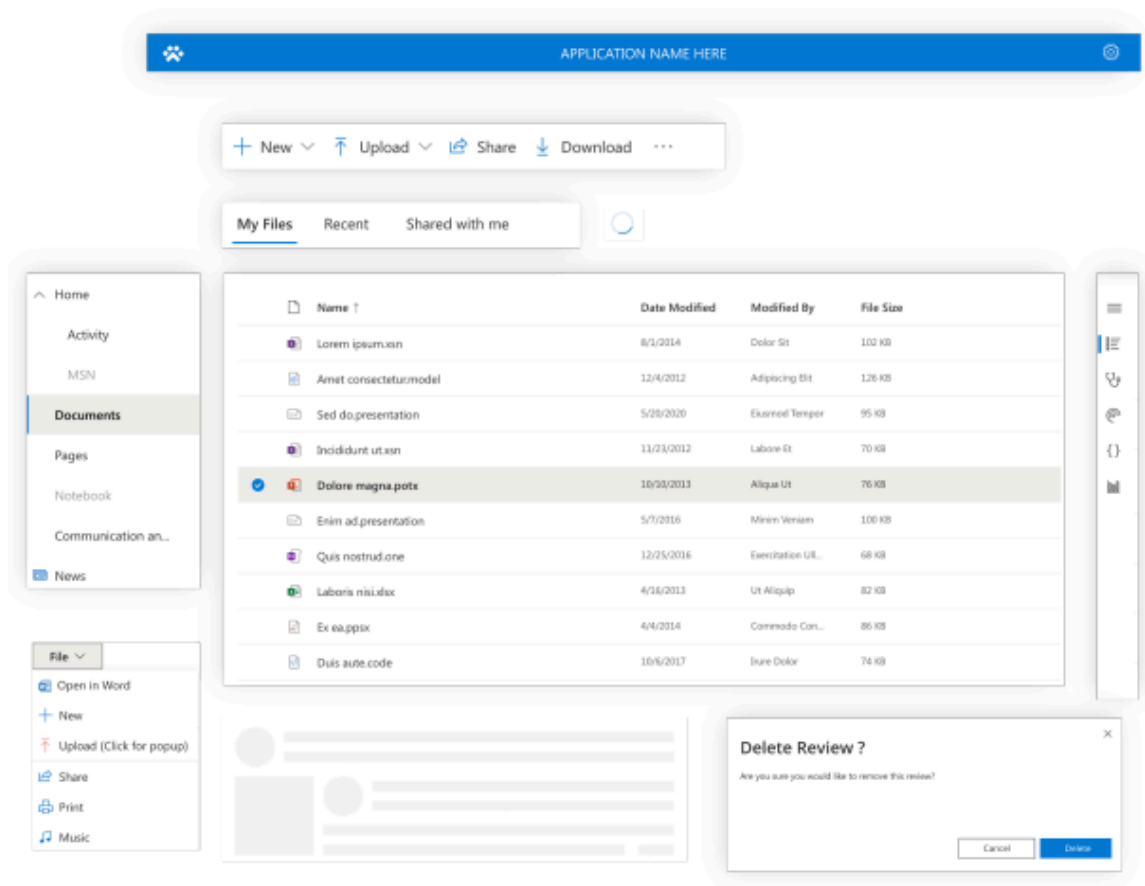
APPLICATION NAME HERE

New Upload Share Download ···

My Files Recent Shared with me

Home
Activity
MSN
Documents
Pages
Notebook
Communication an...
News

| Name ↑ | Date Modified | Modified By | File Size |
|---|---|---|---|
| Lorem ipsum.xsn | 8/1/2014 | Dolor Sit | 102 KB |
| Amet consectetur.model | 12/4/2012 | Adipiscing Elit | 126 KB |
| Sed do.presentation | 5/20/2020 | Eiusmod Tempor | 95 KB |
| Incididunt ut.xsn | 11/23/2012 | Labore Et | 70 KB |
| Dolore magna.potx | 10/10/2013 | Aliqua Ut | 76 KB |
| Enim ad.presentation | 5/7/2016 | Minim Veniam | 100 KB |
| Quis nostrud.one | 12/25/2016 | Exercitation Ull... | 68 KB |
| Laboris nisi.xlsx | 4/16/2013 | Ut Aliquip | 82 KB |
| Ex ea.ppsx | 4/4/2014 | Commodo Con... | 86 KB |
| Duis aute.code | 10/6/2017 | Irure Dolor | 74 KB |

File
Open in Word
New
Upload (Click for popup)
Share
Print
Music

Delete Review ?
Are you sure you would like to remove this review?
Cancel Delete